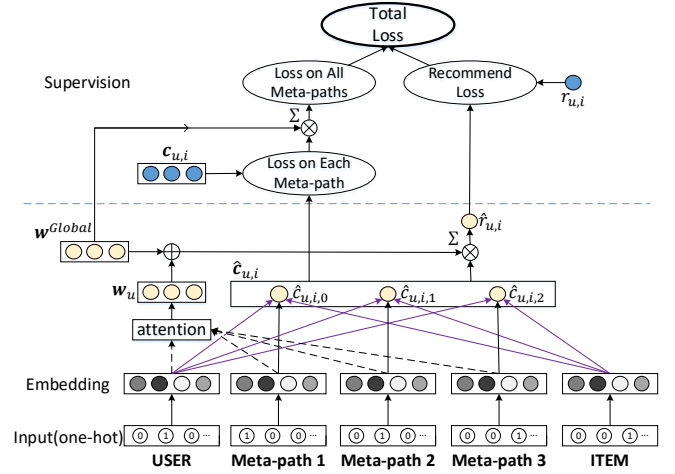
Total Loss

Supervision

Loss on All Meta-paths

Recommend Loss

$r_{u,i}$

$\Sigma$ $\otimes$

$\boldsymbol{c}_{u,i}$

Loss on Each Meta-path

$\boldsymbol{w}^{Global}$

$\oplus$

$\hat{r}_{u,i}$

$\Sigma$ $\otimes$

$\hat{\boldsymbol{c}}_{u,i}$

$\boldsymbol{w}_u$

$\hat{c}_{u,i,0}$

$\hat{c}_{u,i,1}$

$\hat{c}_{u,i,2}$

attention

Embedding

Input(one-hot)

0 1 0 ···

1 0 0 ···

0 1 0 ···

0 0 0 ···

0 0 1 ···

USER

Meta-path 1

Meta-path 2

Meta-path 3

ITEM